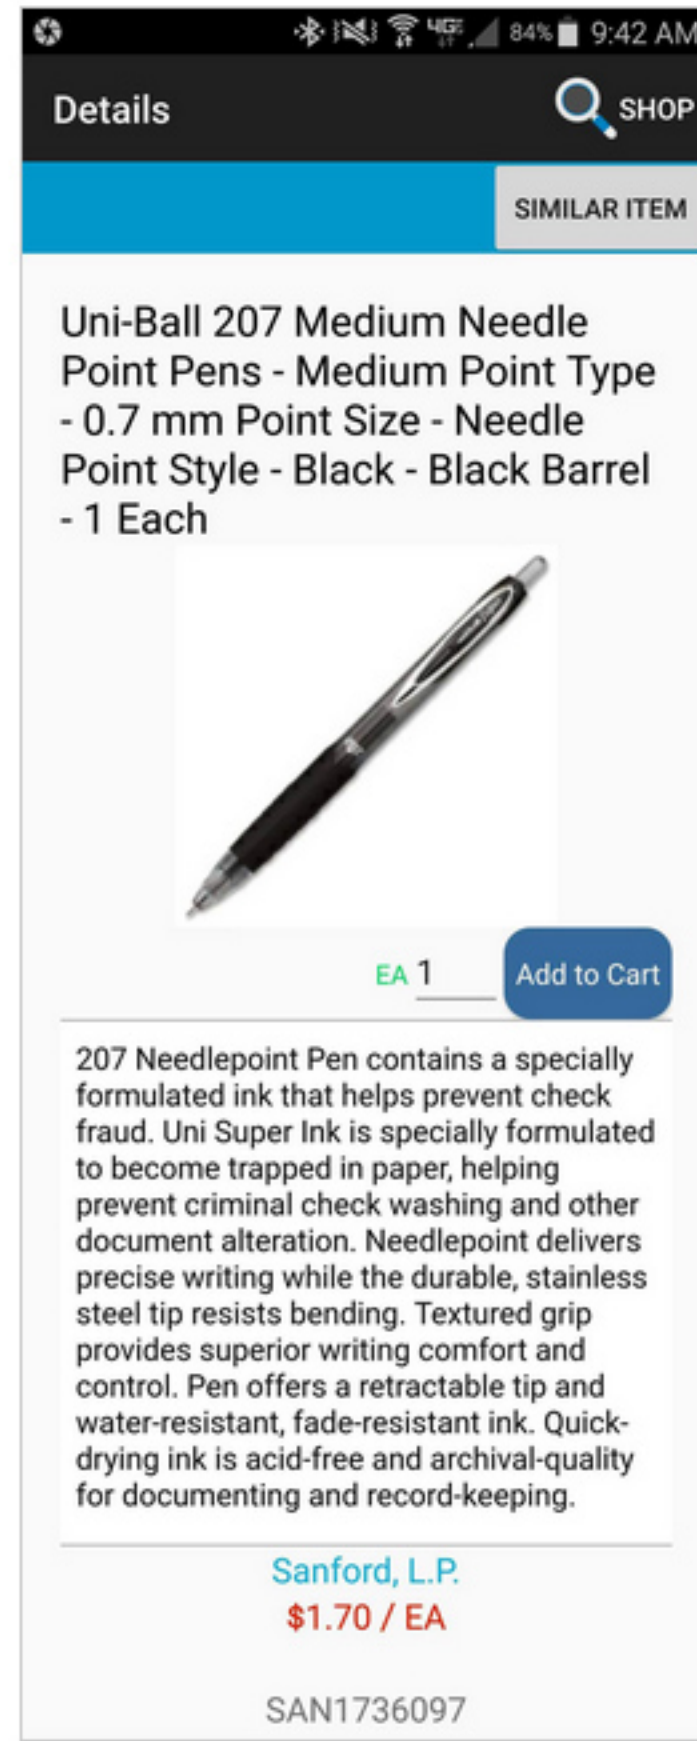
84% 9:42 AM

Details

SHOP

SIMILAR ITEM

Uni-Ball 207 Medium Needle Point Pens - Medium Point Type - 0.7 mm Point Size - Needle Point Style - Black - Black Barrel - 1 Each

EA 1

Add to Cart

207 Needlepoint Pen contains a specially formulated ink that helps prevent check fraud. Uni Super Ink is specially formulated to become trapped in paper, helping prevent criminal check washing and other document alteration. Needlepoint delivers precise writing while the durable, stainless steel tip resists bending. Textured grip provides superior writing comfort and control. Pen offers a retractable tip and water-resistant, fade-resistant ink. Quick-drying ink is acid-free and archival-quality for documenting and record-keeping.

Sanford, L.P.

$1.70 / EA

SAN1736097